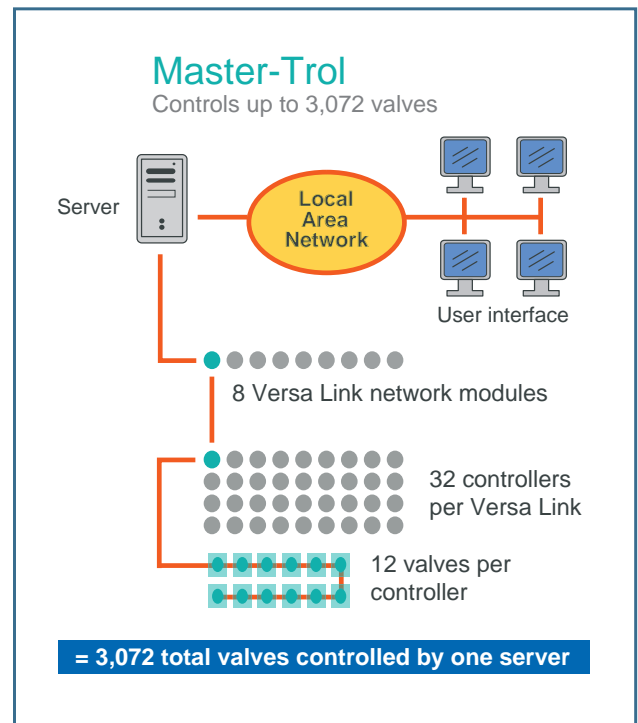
Master-Trol
Controls up to 3,072 valves

Server

Local Area Network

User interface

8 Versa Link network modules

32 controllers per Versa Link

12 valves per controller

= 3,072 total valves controlled by one server